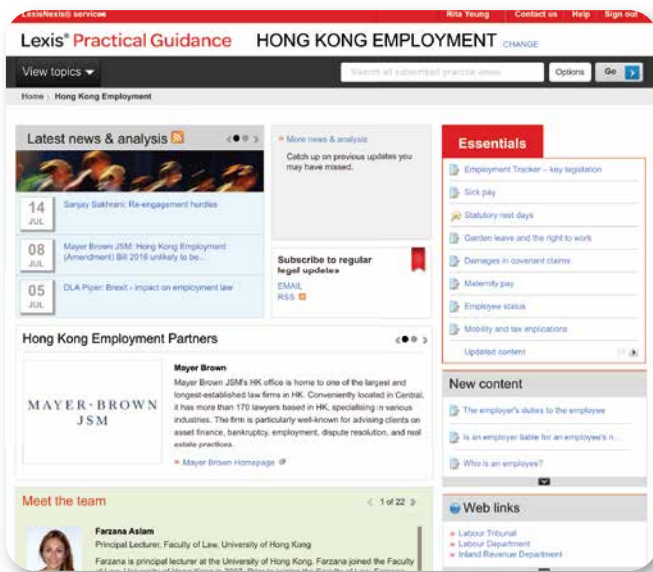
LexisNexis® services | Rita Young | Contact us | Help | Sign out

Lexis® Practical Guidance HONG KONG EMPLOYMENT CHANGE

View topics

Search all subscribed practice areas

Options Go

Home › Hong Kong Employment

Latest news & analysis

14 JUL Sanjay Sakhrani: Re-engagement hurdles

08 JUL Mayer Brown JSM: Hong Kong Employment (Amendment) Bill 2016 unlikely to be...

05 JUL DLA Piper: Brexit - impact on employment law

More news & analysis

Catch up on previous updates you may have missed.

Subscribe to regular legal updates

EMAIL
RSS

Essentials

Employment Tracker – key legislation

Sick pay

Statutory rest days

Garden leave and the right to work

Damages in covenant claims

Maternity pay

Employee status

Mobility and tax implications

Updated content

Hong Kong Employment Partners

MAYER·BROWN JSM

Mayer Brown

Mayer Brown JSM's HK office is home to one of the largest and longest-established law firms in HK. Conveniently located in Central, it has more than 170 lawyers based in HK, specialising in various industries. The firm is particularly well-known for advising clients on asset finance, bankruptcy, employment, dispute resolution, and real estate practices.

Mayer Brown Homepage

New content

The employer's duties to the employee

Is an employer liable for an employee's n...

Who is an employee?

Meet the team

1 of 22

Farzana Aslam

Principal Lecturer, Faculty of Law, University of Hong Kong

Farzana is principal lecturer at the University of Hong Kong. Farzana joined the Faculty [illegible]

Web links

Labour Tribunal
Labour Department
Inland Revenue Department